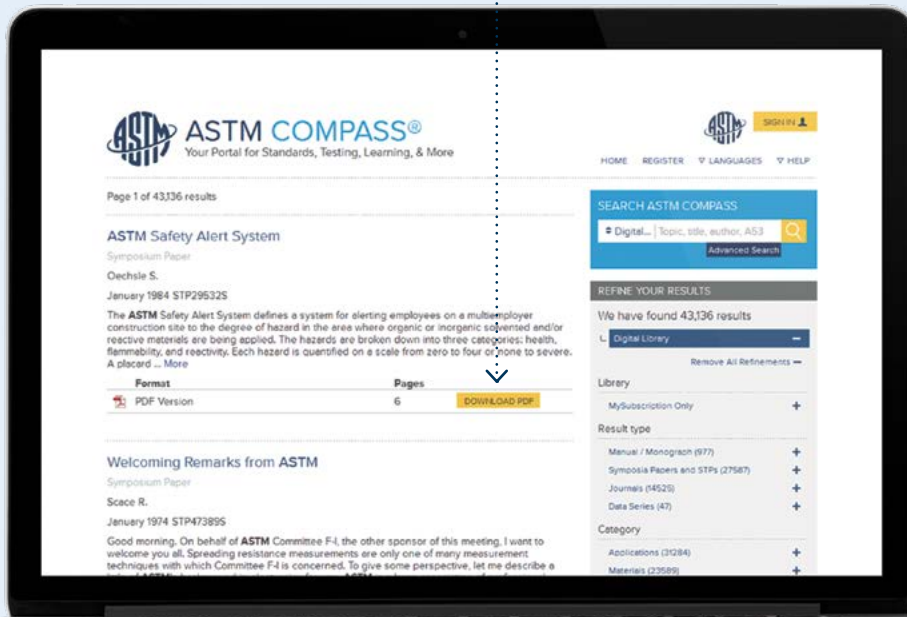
ASTM COMPASS®
Your Portal for Standards, Testing, Learning, & More

SIGN IN

HOME REGISTER ▽ LANGUAGES ▽ HELP

Page 1 of 43,136 results

ASTM Safety Alert System
Symposium Paper
Oechsle S.
January 1984 STP29532S
The ASTM Safety Alert System defines a system for alerting employees on a multiemployer construction site to the degree of hazard in the area where organic or inorganic solvented and/or reactive materials are being applied. The hazards are broken down into three categories: health, flammability, and reactivity. Each hazard is quantified on a scale from zero to four or none to severe. A placard ... More

| Format | Pages | |
|---|---|---|
| PDF Version | 6 | DOWNLOAD PDF |

Welcoming Remarks from ASTM
Symposium Paper
Scace R.
January 1974 STP47389S
Good morning. On behalf of ASTM Committee F-l, the other sponsor of this meeting, I want to welcome you all. Spreading resistance measurements are only one of many measurement techniques with which Committee F-l is concerned. To give some perspective, let me describe a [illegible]

SEARCH ASTM COMPASS
Digital... Topic, title, author, A53
Advanced Search

REFINE YOUR RESULTS
We have found 43,136 results
Digital Library
Remove All Refinements
Library
MySubscription Only
Result type
Manual / Monograph (977)
Symposia Papers and STPs (27587)
Journals (14525)
Data Series (47)
Category
Applications (31284)
Materials (23589)